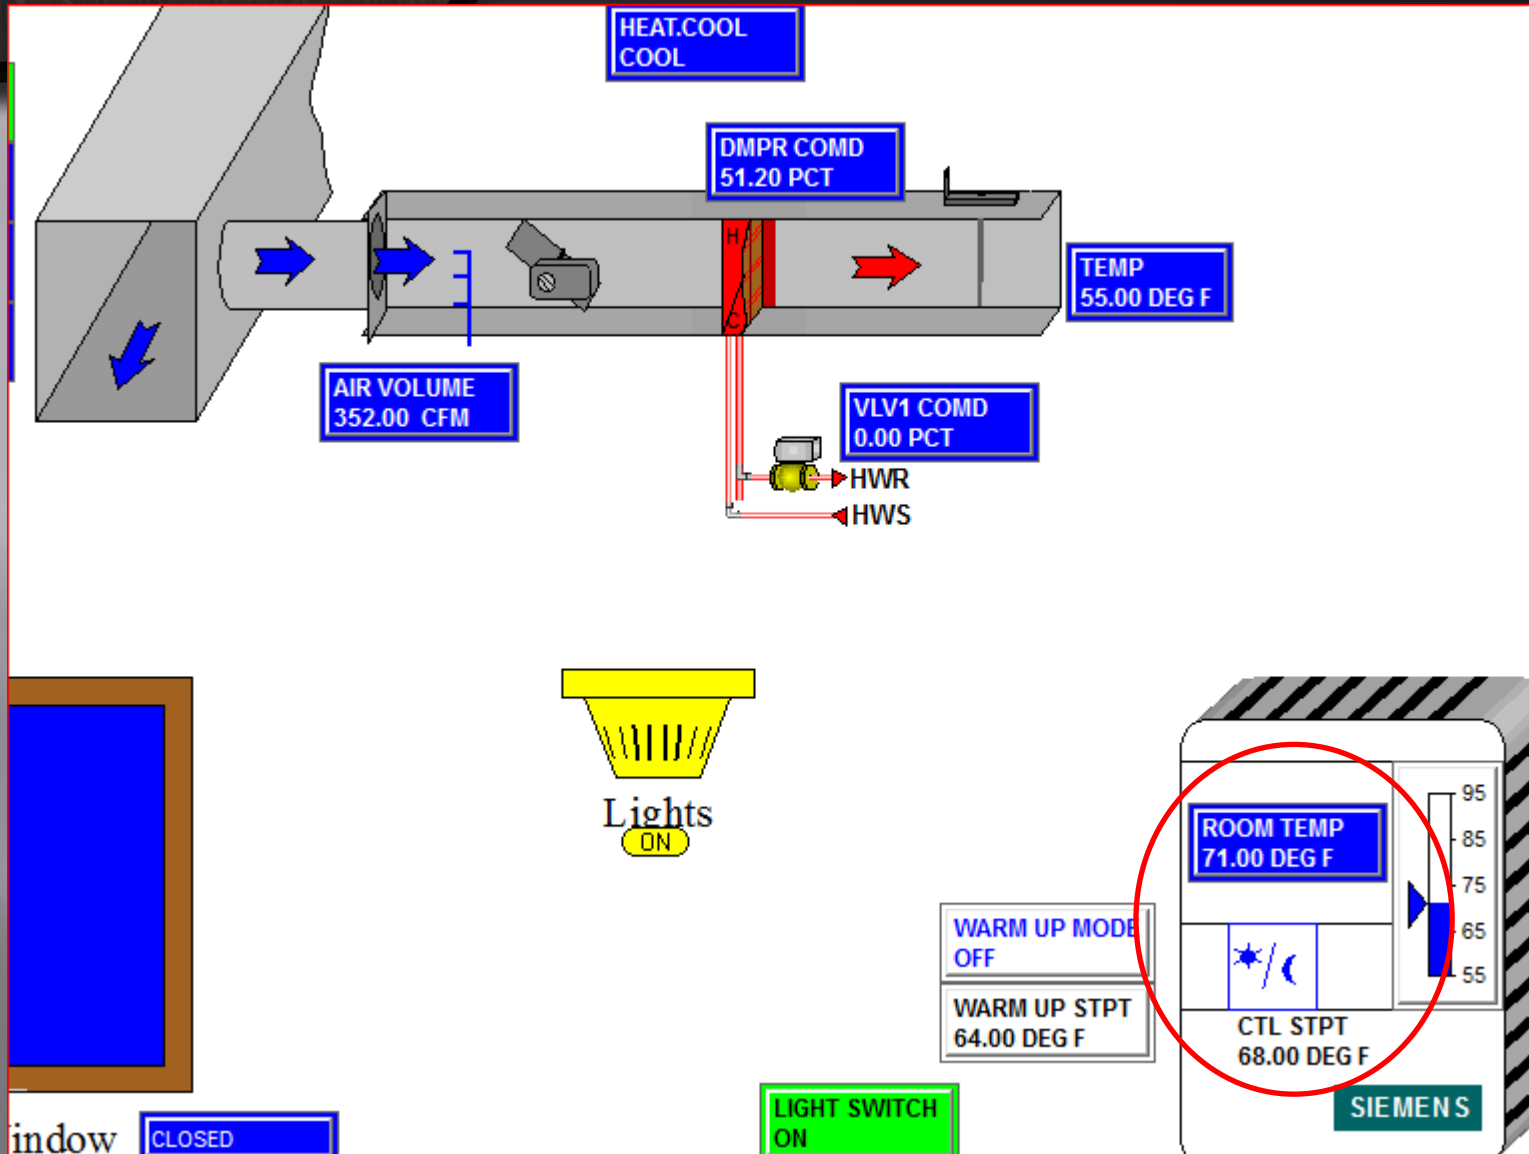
HEAT.COOL
COOL

DMPR COMD
51.20 PCT

H

C

TEMP
55.00 DEG F

AIR VOLUME
352.00 CFM

VLV1 COMD
0.00 PCT

HWR

HWS

Lights
ON

WARM UP MODE
OFF

WARM UP STPT
64.00 DEG F

ROOM TEMP
71.00 DEG F

95
85
75
65
55

CTL STPT
68.00 DEG F

SIEMENS

indow
CLOSED

LIGHT SWITCH
ON